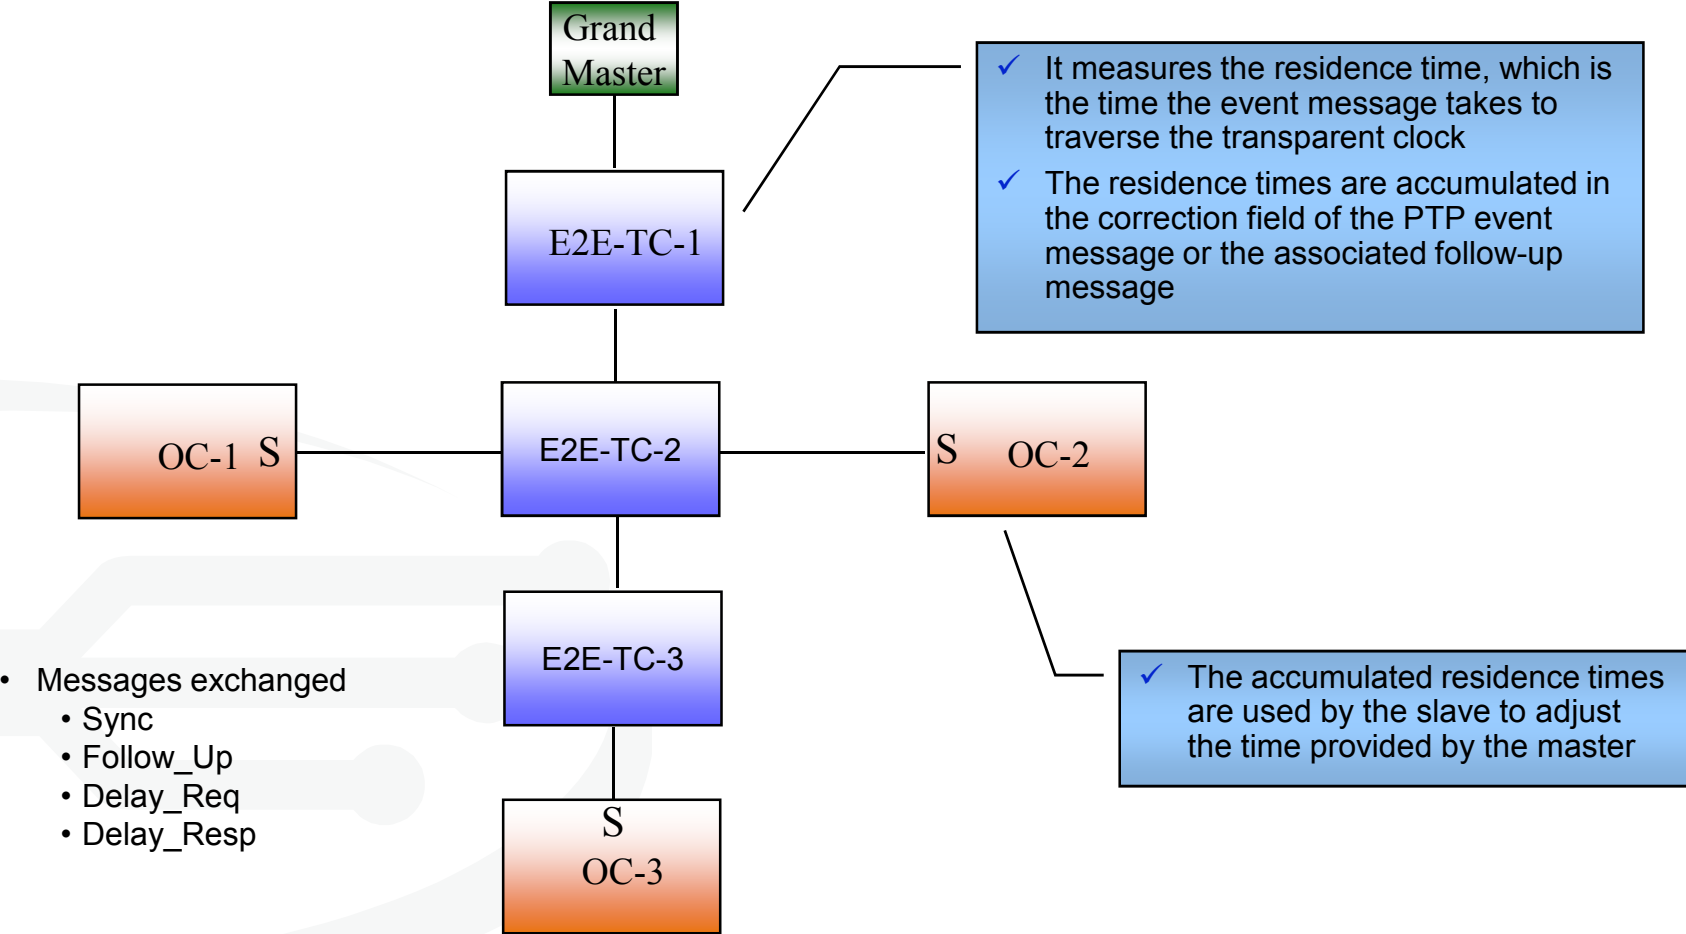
Grand Master

E2E-TC-1

✓ It measures the residence time, which is the time the event message takes to traverse the transparent clock

✓ The residence times are accumulated in the correction field of the PTP event message or the associated follow-up message

OC-1 S

E2E-TC-2

S OC-2

E2E-TC-3

✓ The accumulated residence times are used by the slave to adjust the time provided by the master

• Messages exchanged
• Sync
• Follow_Up
• Delay_Req
• Delay_Resp

S
OC-3